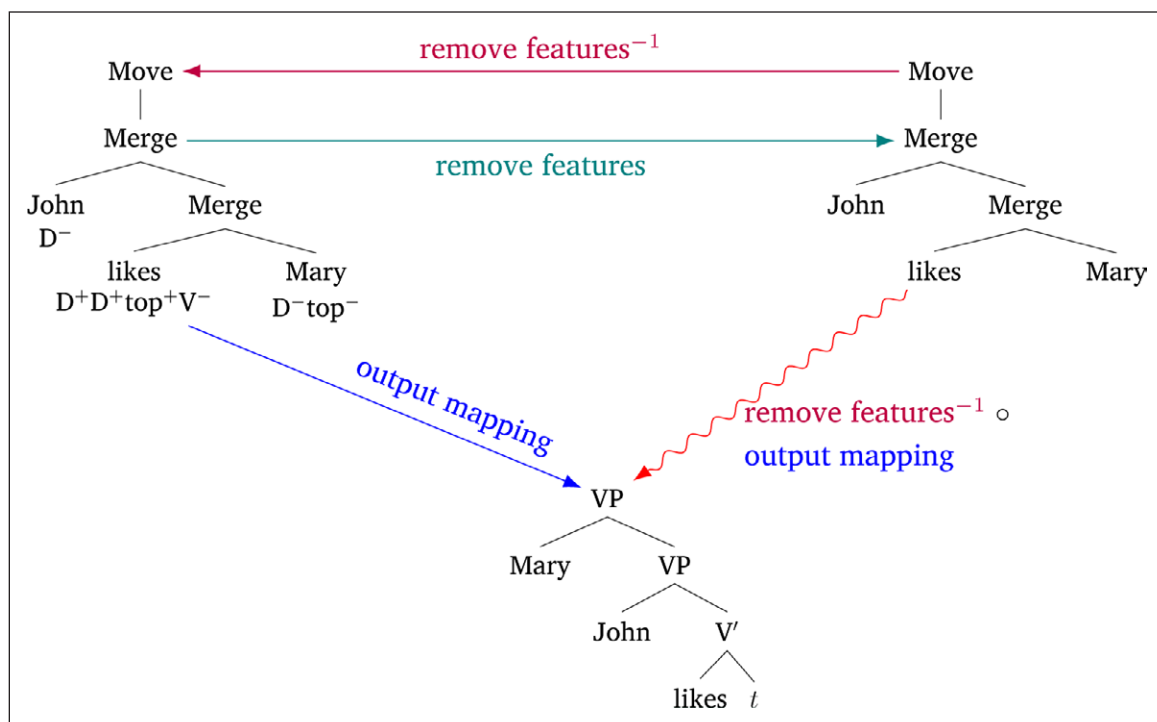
remove features$^{-1}$

Move

Merge

John
$D^-$

Merge

likes
$D^+D^+top^+V^-$

Mary
$D^-top^-$

remove features

Move

Merge

John

Merge

likes

Mary

output mapping

remove features$^{-1}$ $\circ$
output mapping

VP

Mary

VP

John

V′

likes

$t$